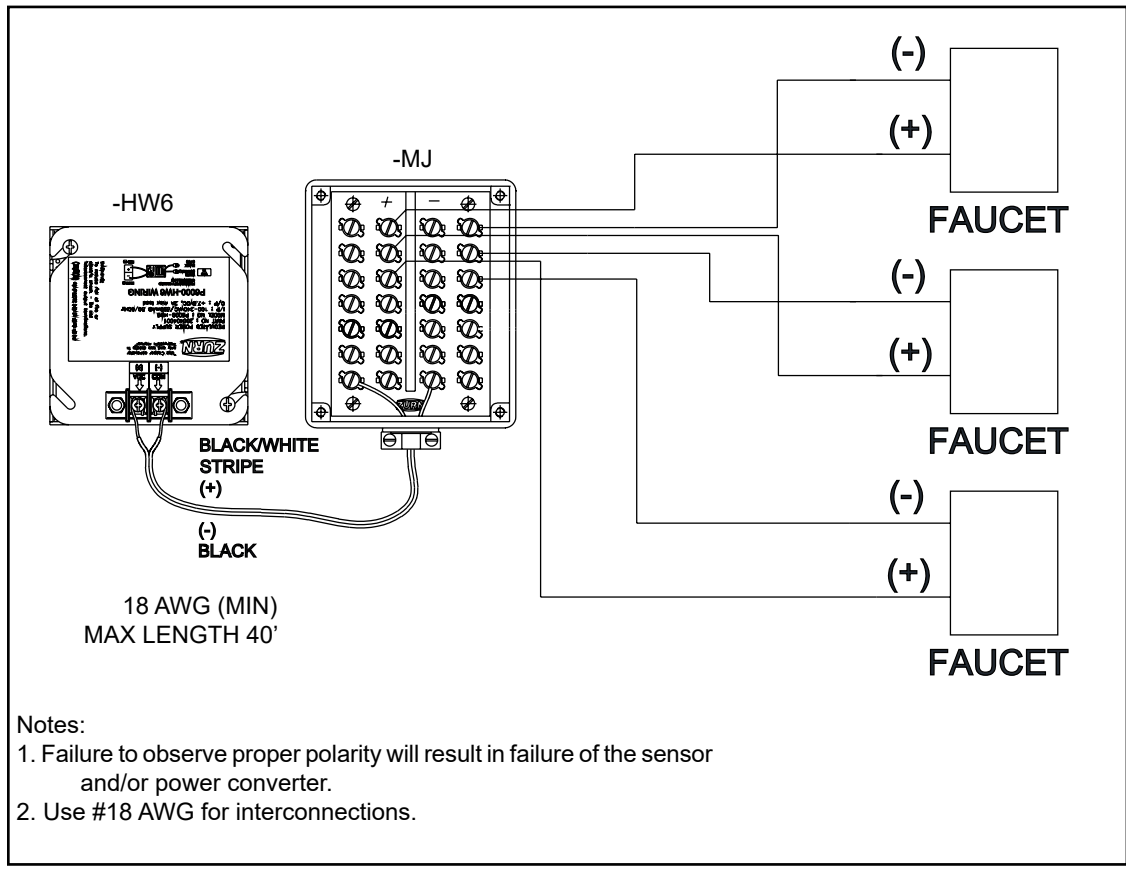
-HW6

-MJ

+

−

(-)

(+)

FAUCET

(-)

(+)

FAUCET

(-)

(+)

FAUCET

ZURN

P6000-HW6 WIRING

BLACK/WHITE STRIPE (+)

(-) BLACK

18 AWG (MIN)
MAX LENGTH 40'

Notes:
1. Failure to observe proper polarity will result in failure of the sensor and/or power converter.
2. Use #18 AWG for interconnections.